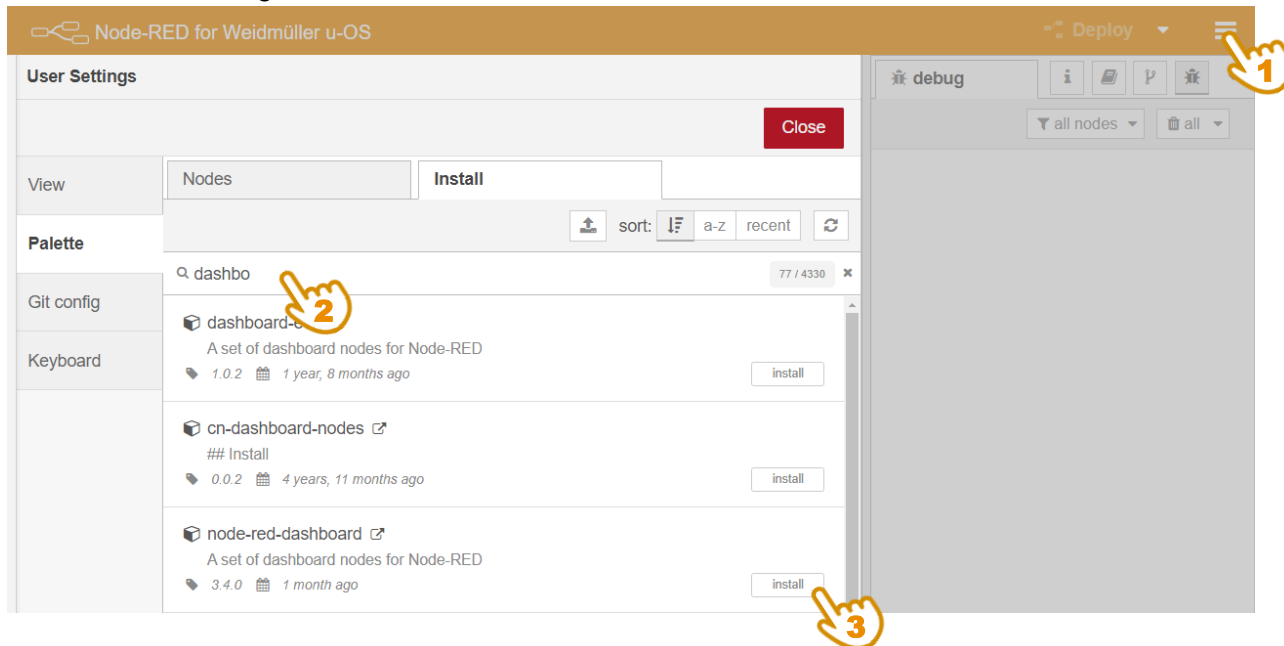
Node-RED for Weidmüller u-OS

Deploy

1

User Settings

debug

all nodes

all

Close

View

Palette

Git config

Keyboard

Nodes

Install

sort:

a-z

recent

dashbo

77 / 4330

2

dashboard-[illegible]

A set of dashboard nodes for Node-RED

1.0.2

1 year, 8 months ago

install

cn-dashboard-nodes

## Install

0.0.2

4 years, 11 months ago

install

node-red-dashboard

A set of dashboard nodes for Node-RED

3.4.0

1 month ago

install

3